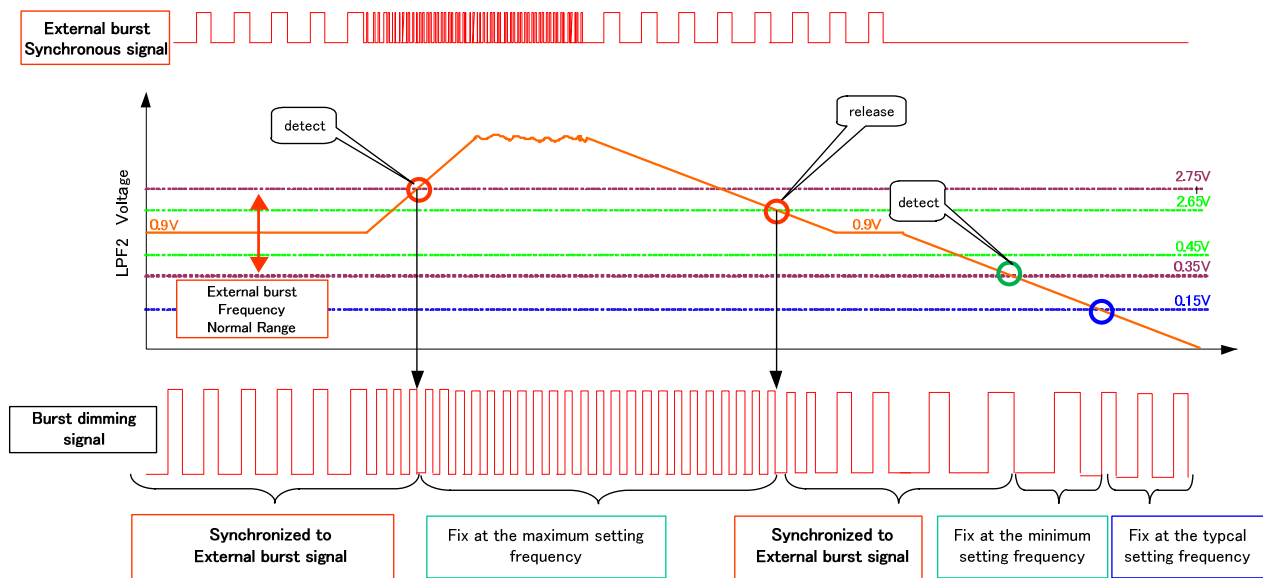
External burst Synchronous signal

detect

release

LPF2 Voltage

2.75V

2.65V

0.9V

0.9V

detect

0.45V

0.35V

0.15V

External burst Frequency Normal Range

Burst dimming signal

Synchronized to External burst signal

Fix at the maximum setting frequency

Synchronized to External burst signal

Fix at the minimum setting frequency

Fix at the typcal setting frequency